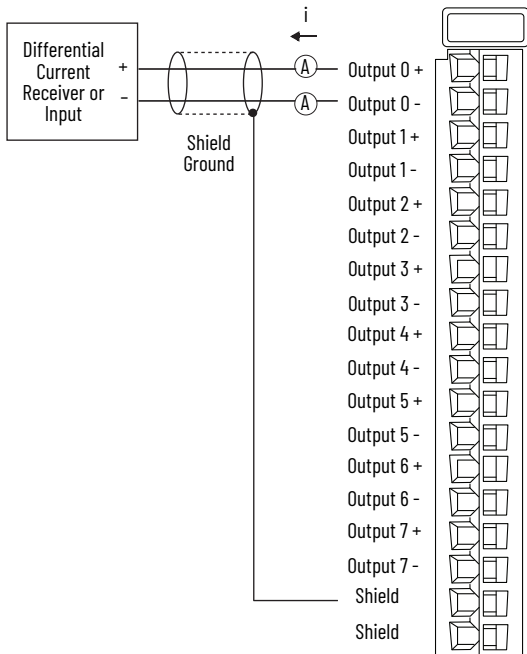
Differential Current Receiver or Input

+

-

i

A

A

Shield Ground

Output 0 +
Output 0 -
Output 1 +
Output 1 -
Output 2 +
Output 2 -
Output 3 +
Output 3 -
Output 4 +
Output 4 -
Output 5 +
Output 5 -
Output 6 +
Output 6 -
Output 7 +
Output 7 -
Shield
Shield